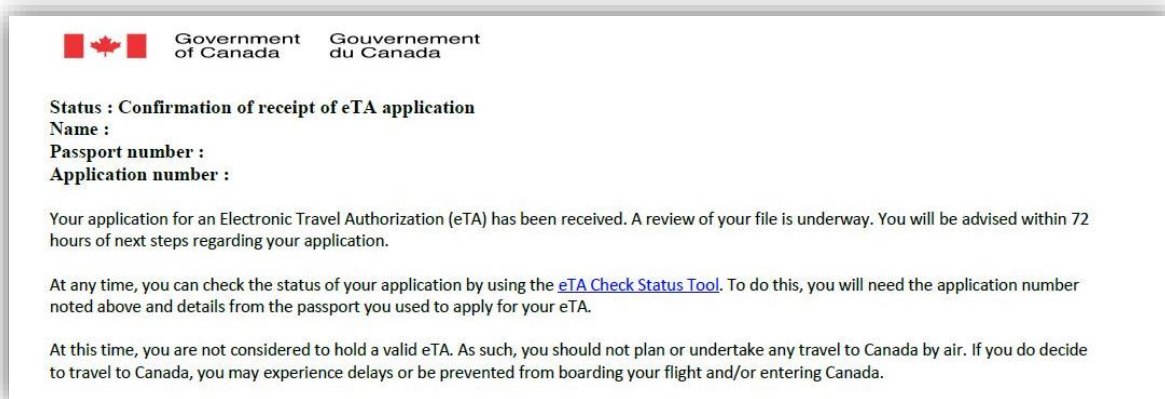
Government of Canada Gouvernement du Canada

Status : Confirmation of receipt of eTA application
Name :
Passport number :
Application number :

Your application for an Electronic Travel Authorization (eTA) has been received. A review of your file is underway. You will be advised within 72 hours of next steps regarding your application.

At any time, you can check the status of your application by using the eTA Check Status Tool. To do this, you will need the application number noted above and details from the passport you used to apply for your eTA.

At this time, you are not considered to hold a valid eTA. As such, you should not plan or undertake any travel to Canada by air. If you do decide to travel to Canada, you may experience delays or be prevented from boarding your flight and/or entering Canada.